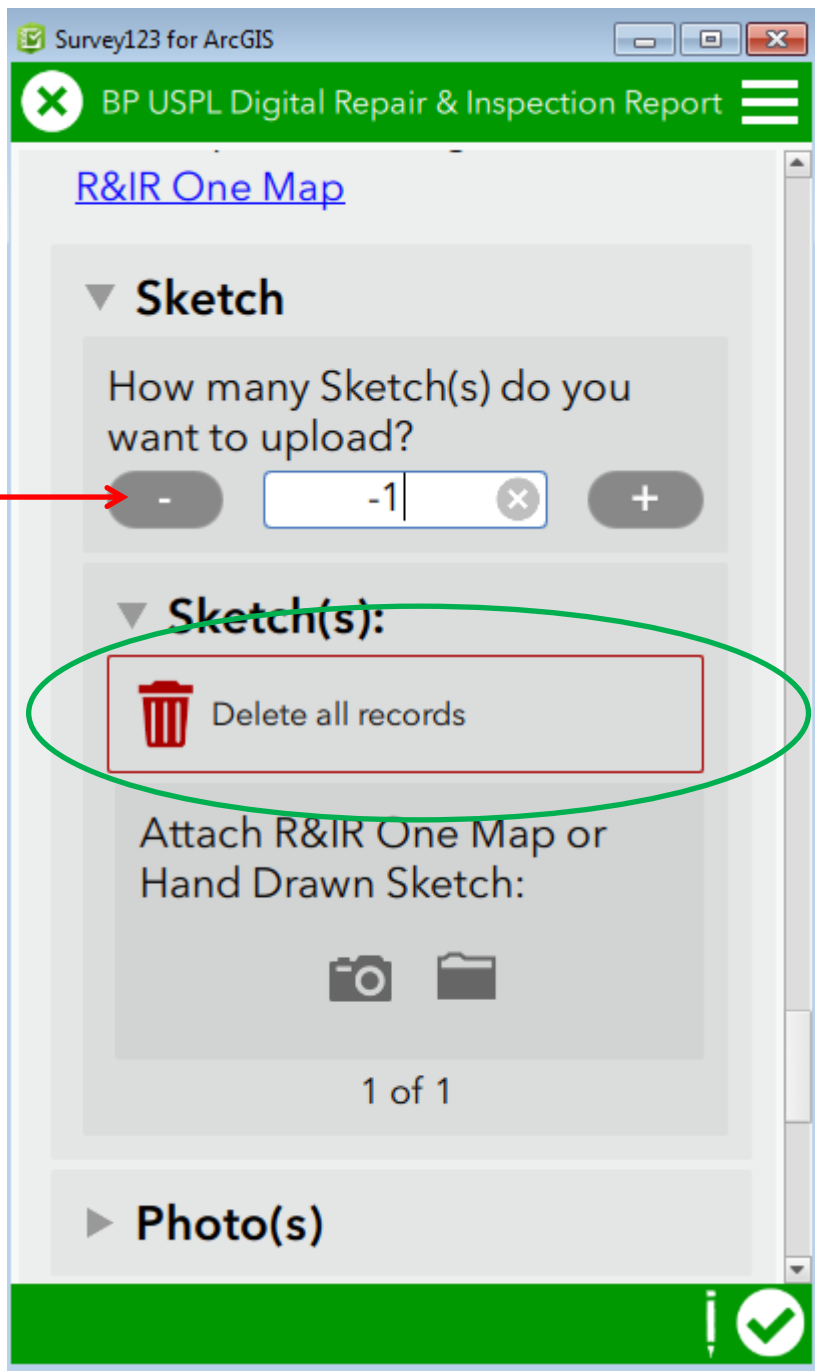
Survey123 for ArcGIS

BP USPL Digital Repair & Inspection Report

R&IR One Map

Sketch

How many Sketch(s) do you want to upload?

-

-1

+

Sketch(s):

Delete all records

Attach R&IR One Map or Hand Drawn Sketch:

1 of 1

Photo(s)